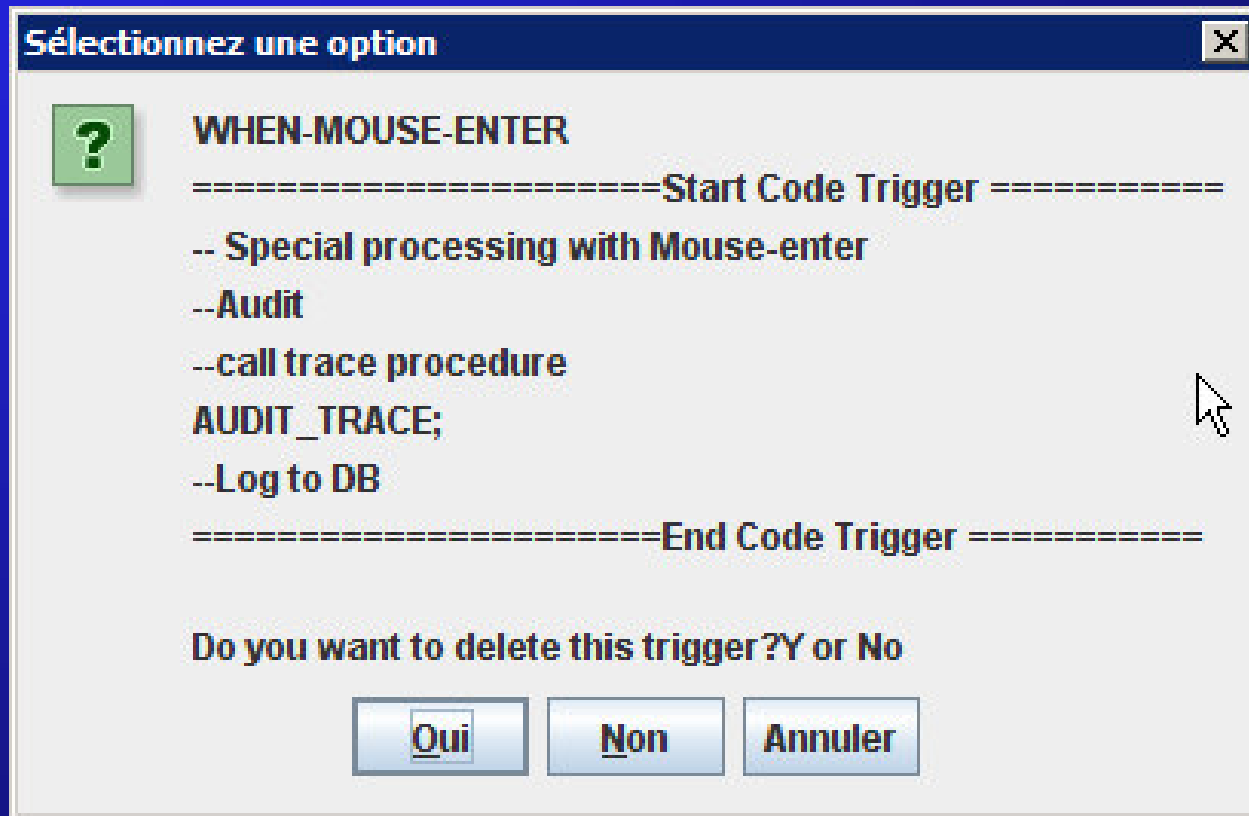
Sélectionnez une option

X

?

WHEN-MOUSE-ENTER
======================Start Code Trigger ===========
-- Special processing with Mouse-enter
--Audit
--call trace procedure
AUDIT_TRACE;
--Log to DB
======================End Code Trigger ===========

Do you want to delete this trigger?Y or No

Oui Non Annuler